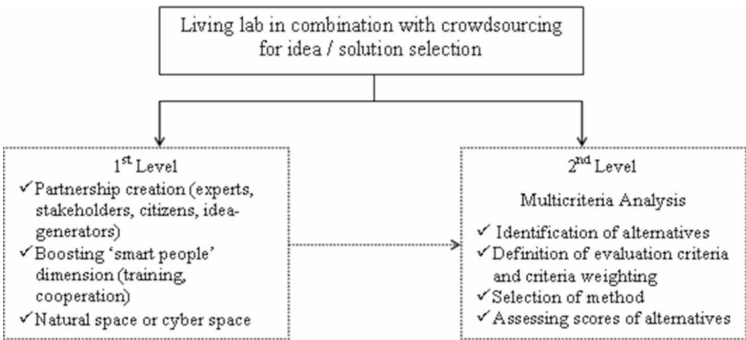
Living lab in combination with crowdsourcing for idea / solution selection

1$^{st}$ Level
✓ Partnership creation (experts, stakeholders, citizens, idea-generators)
✓ Boosting 'smart people' dimension (training, cooperation)
✓ Natural space or cyber space

2$^{nd}$ Level
Multicriteria Analysis
✓ Identification of alternatives
✓ Definition of evaluation criteria and criteria weighting
✓ Selection of method
✓ Assessing scores of alternatives